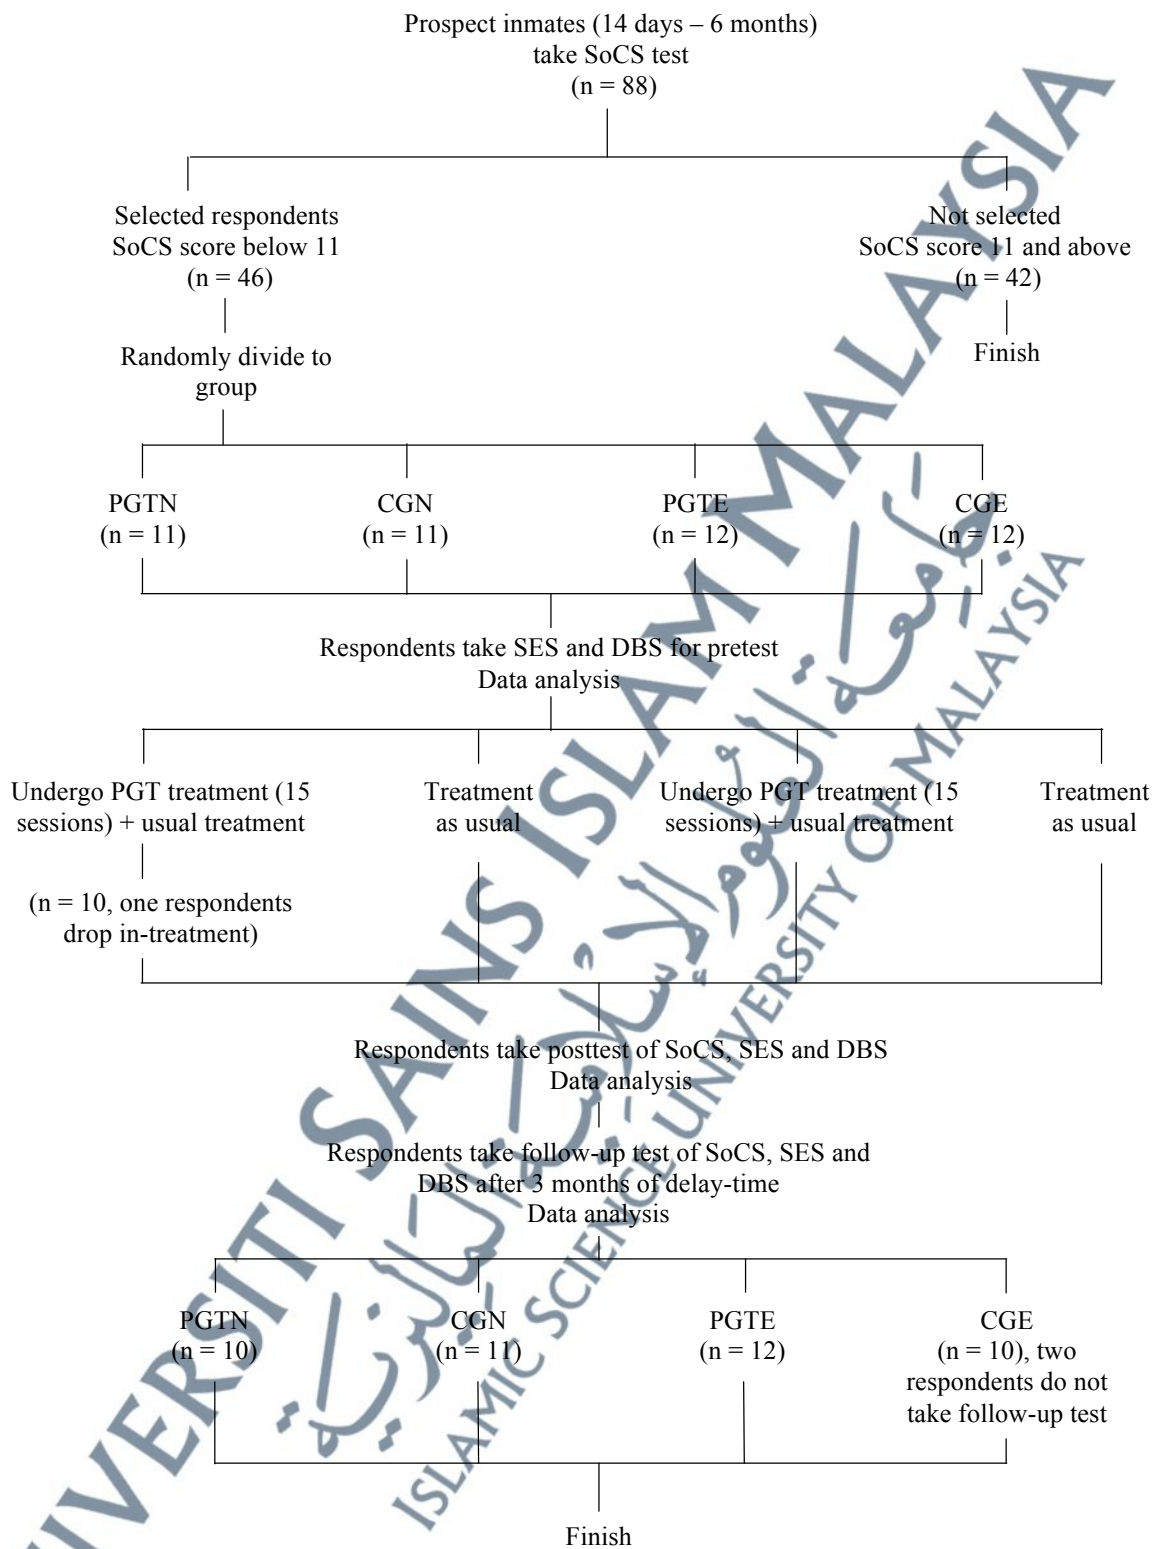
Prospect inmates (14 days – 6 months) take SoCS test (n = 88)

Selected respondents SoCS score below 11 (n = 46)

Not selected SoCS score 11 and above (n = 42)

Finish

Randomly divide to group

PGTN (n = 11)

CGN (n = 11)

PGTE (n = 12)

CGE (n = 12)

Respondents take SES and DBS for pretest
Data analysis

Undergo PGT treatment (15 sessions) + usual treatment

Treatment as usual

Undergo PGT treatment (15 sessions) + usual treatment

Treatment as usual

(n = 10, one respondents drop in-treatment)

Respondents take posttest of SoCS, SES and DBS
Data analysis

Respondents take follow-up test of SoCS, SES and DBS after 3 months of delay-time
Data analysis

PGTN (n = 10)

CGN (n = 11)

PGTE (n = 12)

CGE (n = 10), two respondents do not take follow-up test

Finish

UNIVERSITI SAINS ISLAM MALAYSIA

ISLAMIC SCIENCE UNIVERSITY OF MALAYSIA